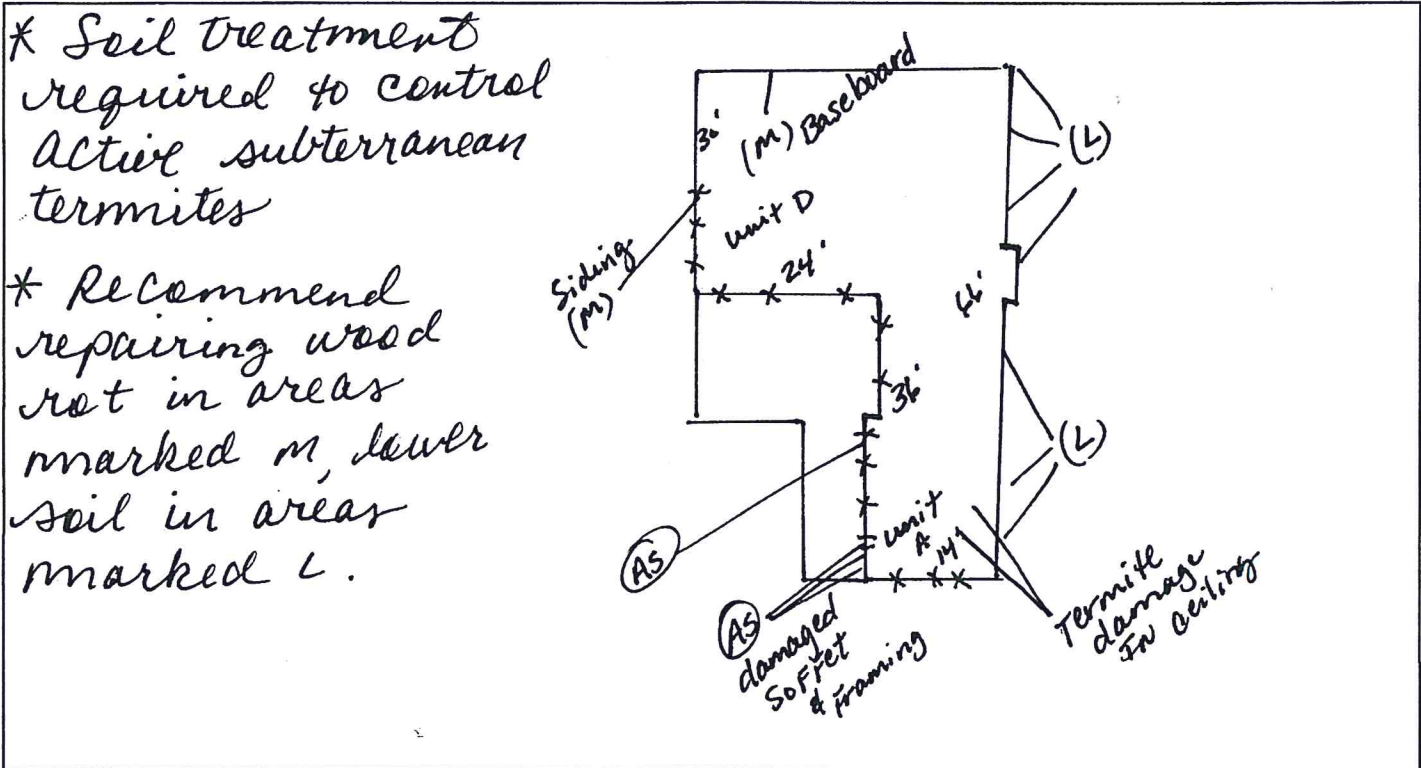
* Soil treatment required to control active subterranean termites

* Recommend repairing wood rot in areas marked M, lower soil in areas marked L.

(M) Baseboard

30'

(L)

unit D

Siding (M)

24'

44'

36'

(L)

(AS)

unit A

14'

(AS) damaged soffet & framing

Termite damage in ceiling